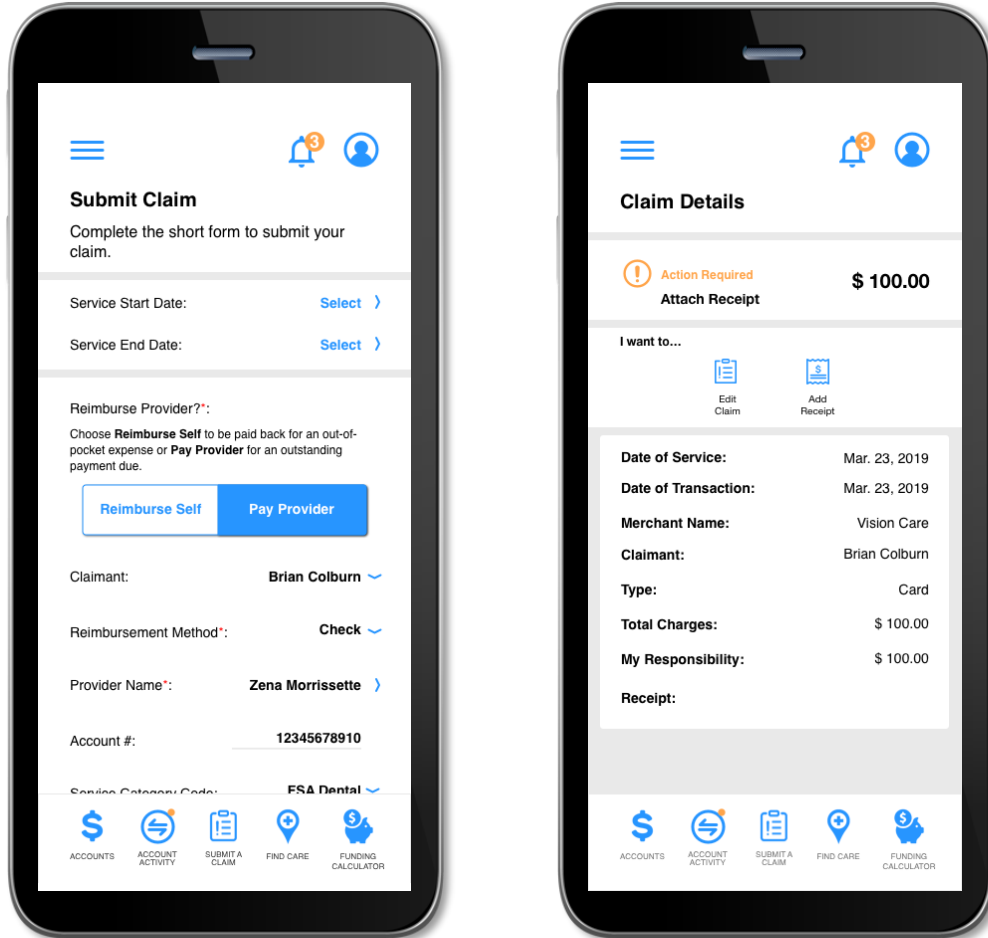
3

Submit Claim

Complete the short form to submit your claim.

Service Start Date: Select ›

Service End Date: Select ›

Reimburse Provider?*:

Choose **Reimburse Self** to be paid back for an out-of-pocket expense or **Pay Provider** for an outstanding payment due.

Reimburse Self | Pay Provider

Claimant: Brian Colburn

Reimbursement Method*: Check

Provider Name*: Zena Morrissette ›

Account #: 12345678910

Service Category Code: FSA Dental

ACCOUNTS | ACCOUNT ACTIVITY | SUBMIT A CLAIM | FIND CARE | FUNDING CALCULATOR

3

Claim Details

Action Required
Attach Receipt
$ 100.00

I want to...

Edit Claim

Add Receipt

| | |
|---|---|
| Date of Service: | Mar. 23, 2019 |
| Date of Transaction: | Mar. 23, 2019 |
| Merchant Name: | Vision Care |
| Claimant: | Brian Colburn |
| Type: | Card |
| Total Charges: | $ 100.00 |
| My Responsibility: | $ 100.00 |
| Receipt: | |

ACCOUNTS | ACCOUNT ACTIVITY | SUBMIT A CLAIM | FIND CARE | FUNDING CALCULATOR